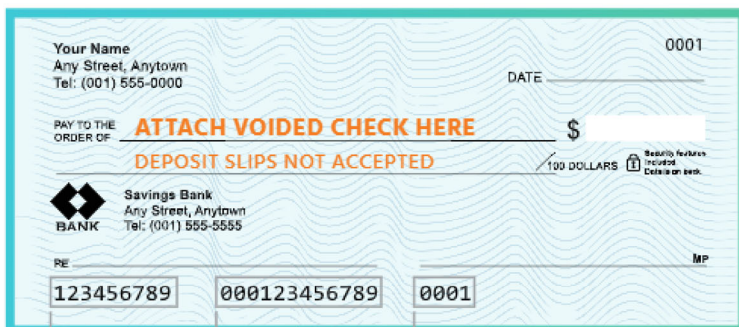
Your Name
Any Street, Anytown
Tel: (001) 555-0000

0001

DATE

PAY TO THE ORDER OF

ATTACH VOIDED CHECK HERE

$

DEPOSIT SLIPS NOT ACCEPTED

/100 DOLLARS

Security features included. Details on back.

BANK

Savings Bank
Any Street, Anytown
Tel: (001) 555-5555

RE

MP

123456789 000123456789 0001